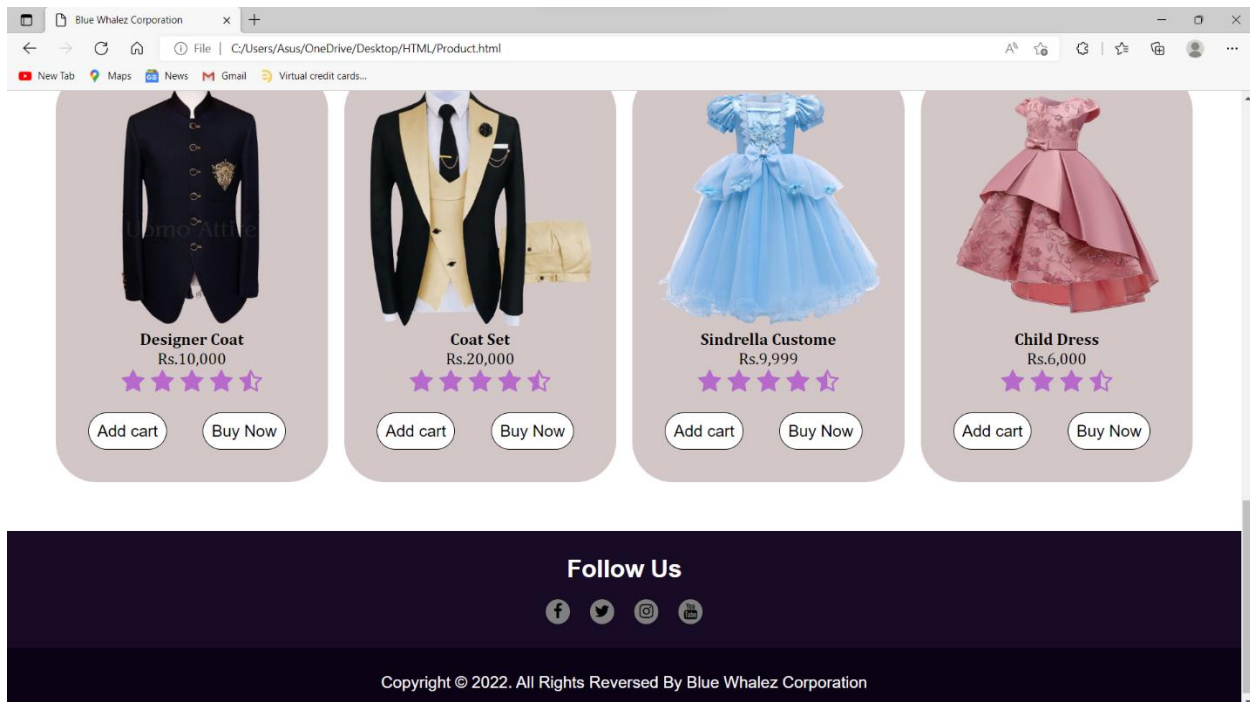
Blue Whalez Corporation ×
+
File | C:/Users/Asus/OneDrive/Desktop/HTML/Product.html
New Tab Maps News Gmail Virtual credit cards...

Uomo Attire

Designer Coat
Rs.10,000
Add cart Buy Now

Coat Set
Rs.20,000
Add cart Buy Now

Sindrella Custome
Rs.9,999
Add cart Buy Now

Child Dress
Rs.6,000
Add cart Buy Now

Follow Us

Copyright © 2022. All Rights Reversed By Blue Whalez Corporation